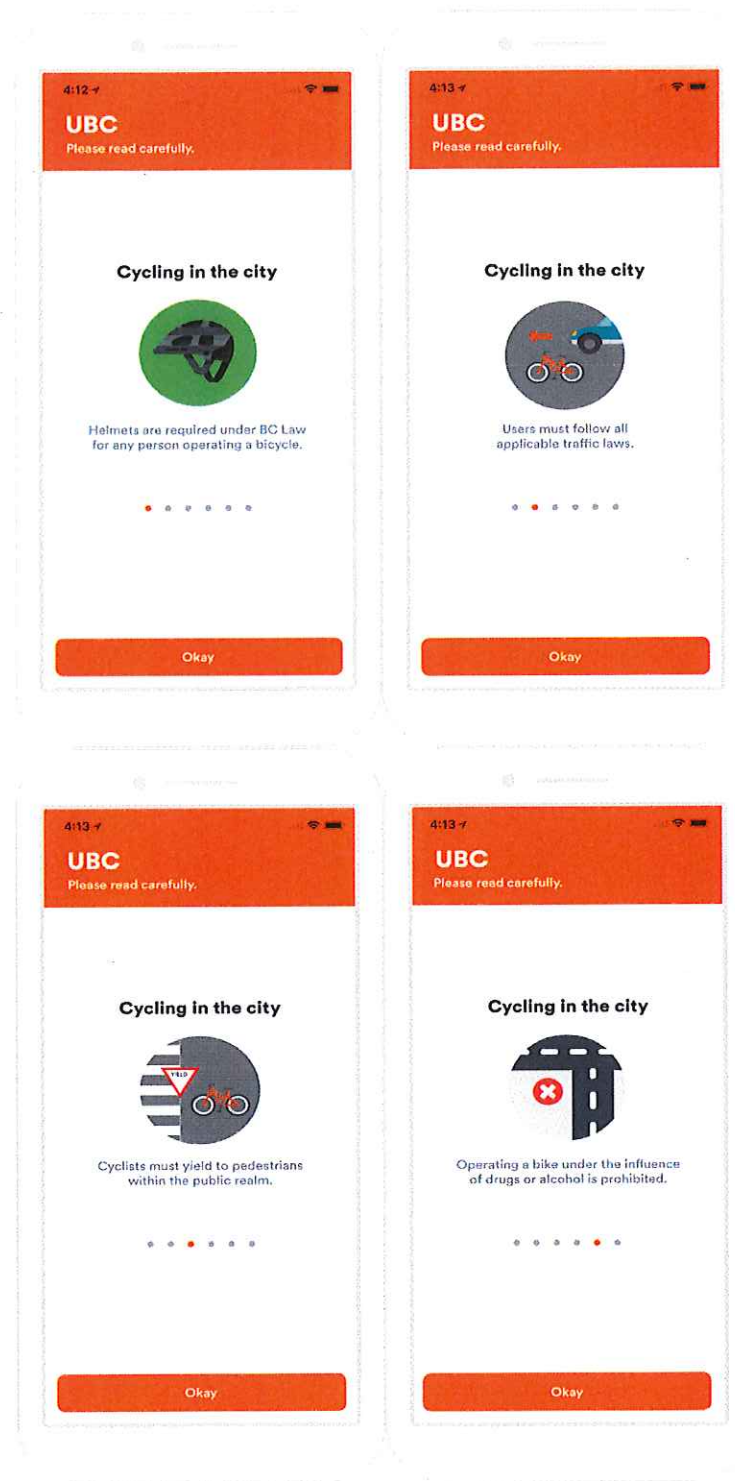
4:12

UBC
Please read carefully.

Cycling in the city

Helmets are required under BC Law for any person operating a bicycle.

Okay

4:13

UBC
Please read carefully.

Cycling in the city

Users must follow all applicable traffic laws.

Okay

4:13

UBC
Please read carefully.

Cycling in the city

YIELD

Cyclists must yield to pedestrians within the public realm.

Okay

4:13

UBC
Please read carefully.

Cycling in the city

Operating a bike under the influence of drugs or alcohol is prohibited.

Okay